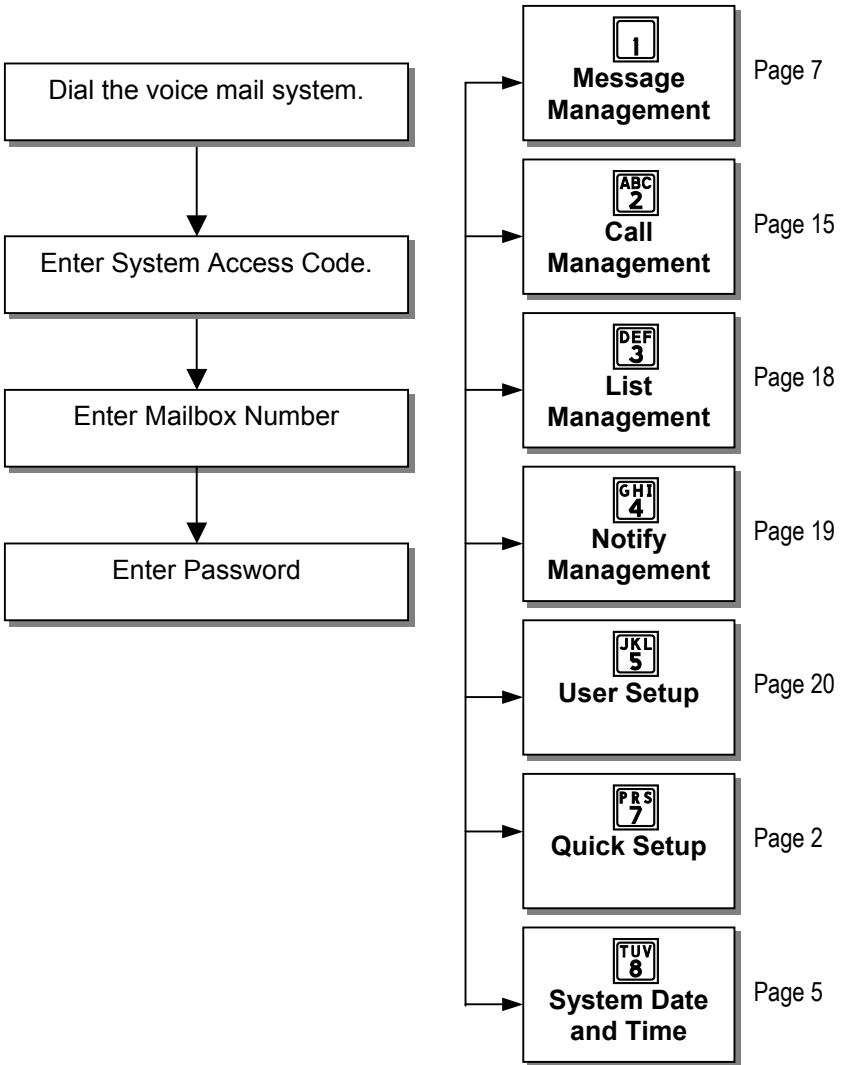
Dial the voice mail system.

Enter System Access Code.

Enter Mailbox Number

Enter Password

1
Message Management
Page 7

ABC 2
Call Management
Page 15

DEF 3
List Management
Page 18

GHI 4
Notify Management
Page 19

JKL 5
User Setup
Page 20

PRS 7
Quick Setup
Page 2

TUV 8
System Date and Time
Page 5